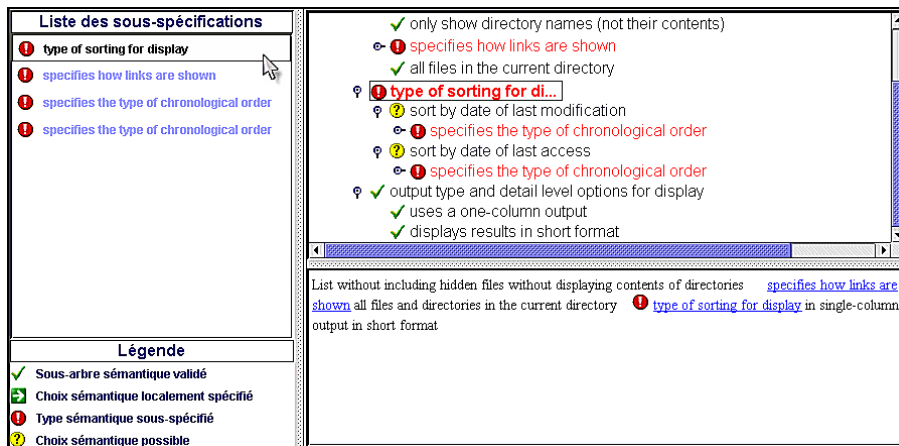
Liste des sous-spécifications
type of sorting for display
specifies how links are shown
specifies the type of chronological order
specifies the type of chronological order

Légende
Sous-arbre sémantique validé
Choix sémantique localement spécifié
Type sémantique sous-spécifié
Choix sémantique possible

only show directory names (not their contents)
specifies how links are shown
all files in the current directory
type of sorting for di...
sort by date of last modification
specifies the type of chronological order
sort by date of last access
specifies the type of chronological order
output type and detail level options for display
uses a one-column output
displays results in short format

List without including hidden files without displaying contents of directories specifies how links are shown all files and directories in the current directory type of sorting for display in single-column output in short format